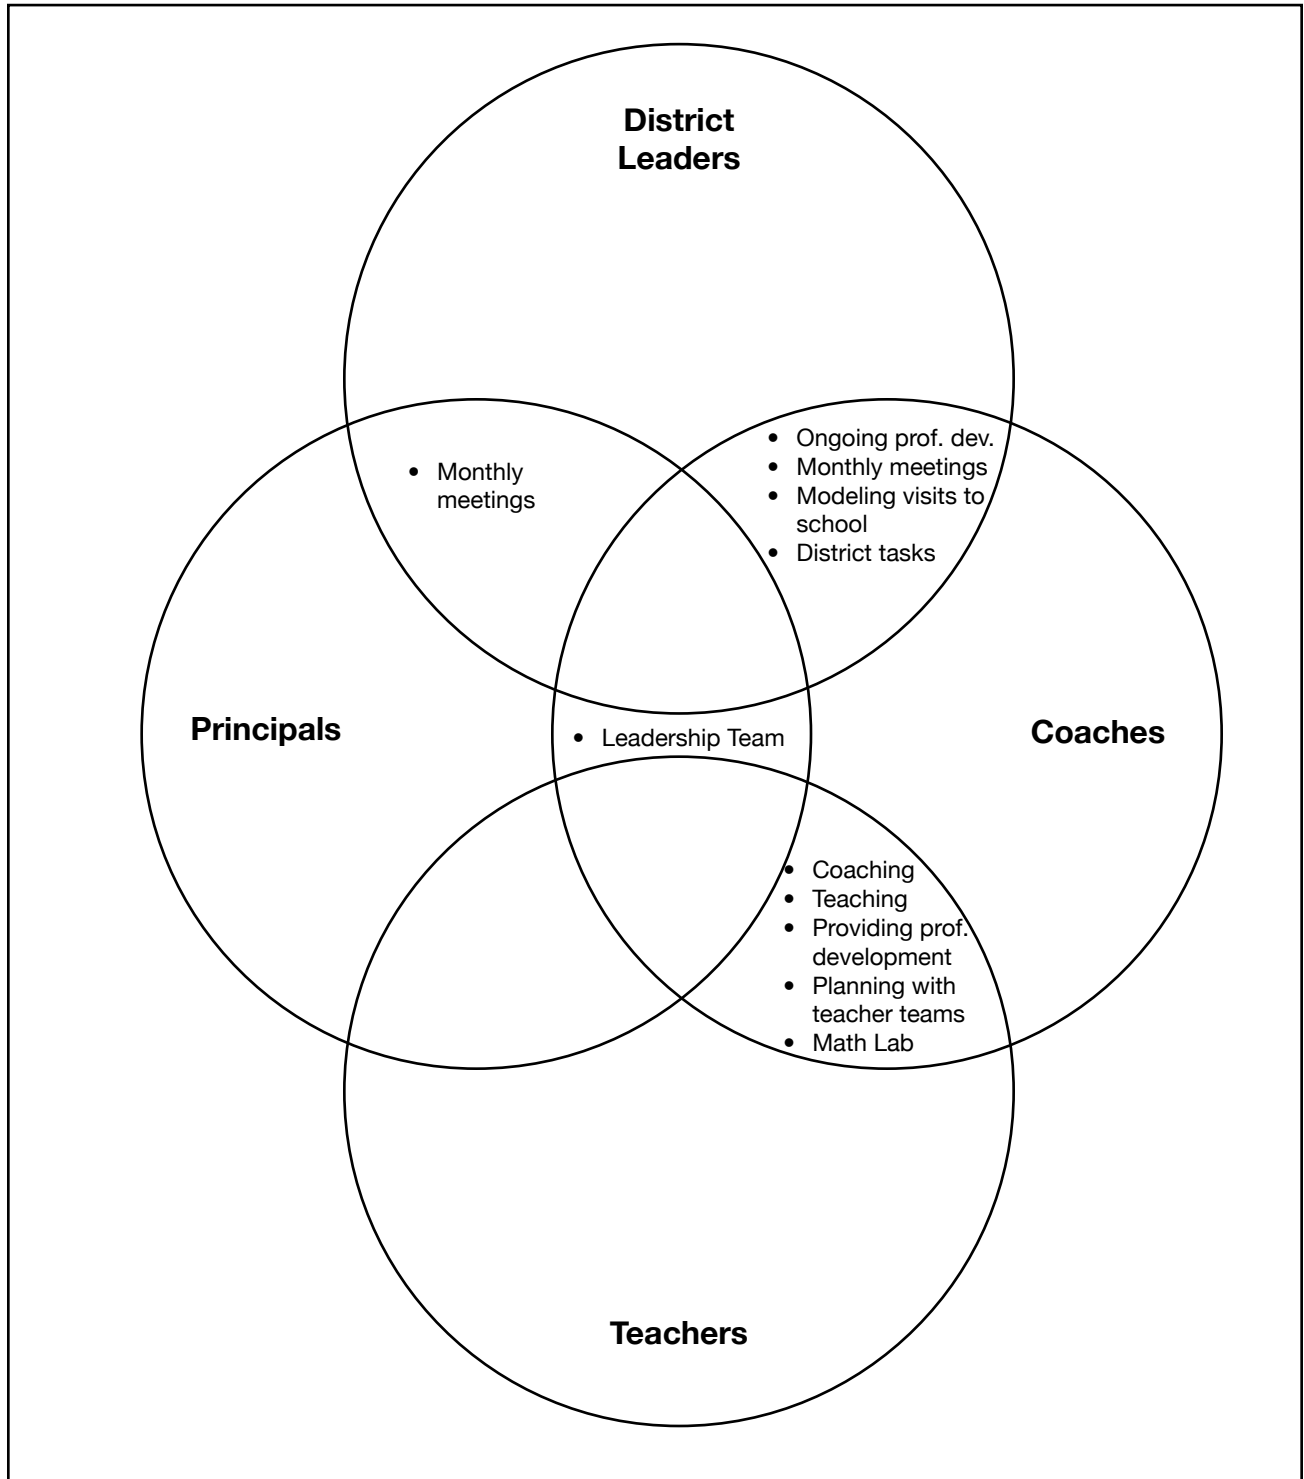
District Leaders

• Monthly meetings

• Ongoing prof. dev.
• Monthly meetings
• Modeling visits to school
• District tasks

Principals

• Leadership Team

Coaches

• Coaching
• Teaching
• Providing prof. development
• Planning with teacher teams
• Math Lab

Teachers